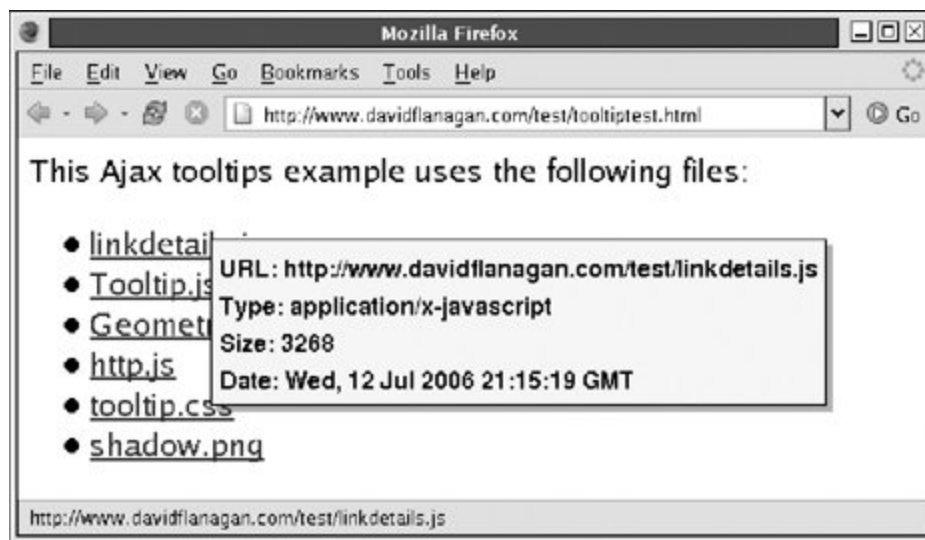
Mozilla Firefox

File Edit View Go Bookmarks Tools Help

http://www.davidflanagan.com/test/tooltiptest.html

Go

This Ajax tooltips example uses the following files:

- linkdetai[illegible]
- Tooltip.js
- Geomet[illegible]
- http.js
- tooltip.css
- shadow.png

URL: http://www.davidflanagan.com/test/linkdetails.js
Type: application/x-javascript
Size: 3268
Date: Wed, 12 Jul 2006 21:15:19 GMT

http://www.davidflanagan.com/test/linkdetails.js